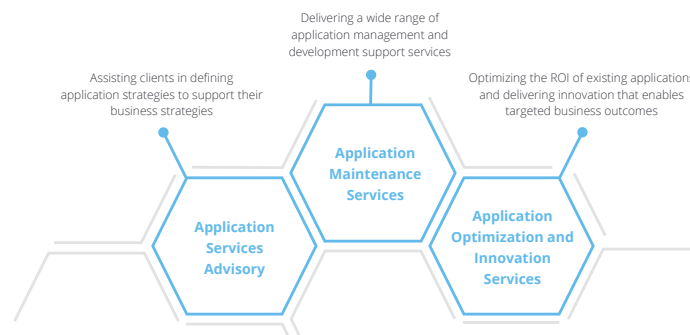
Delivering a wide range of application management and development support services

Assisting clients in defining application strategies to support their business strategies

Optimizing the ROI of existing applications and delivering innovation that enables targeted business outcomes

Application Maintenance Services

Application Services Advisory

Application Optimization and Innovation Services